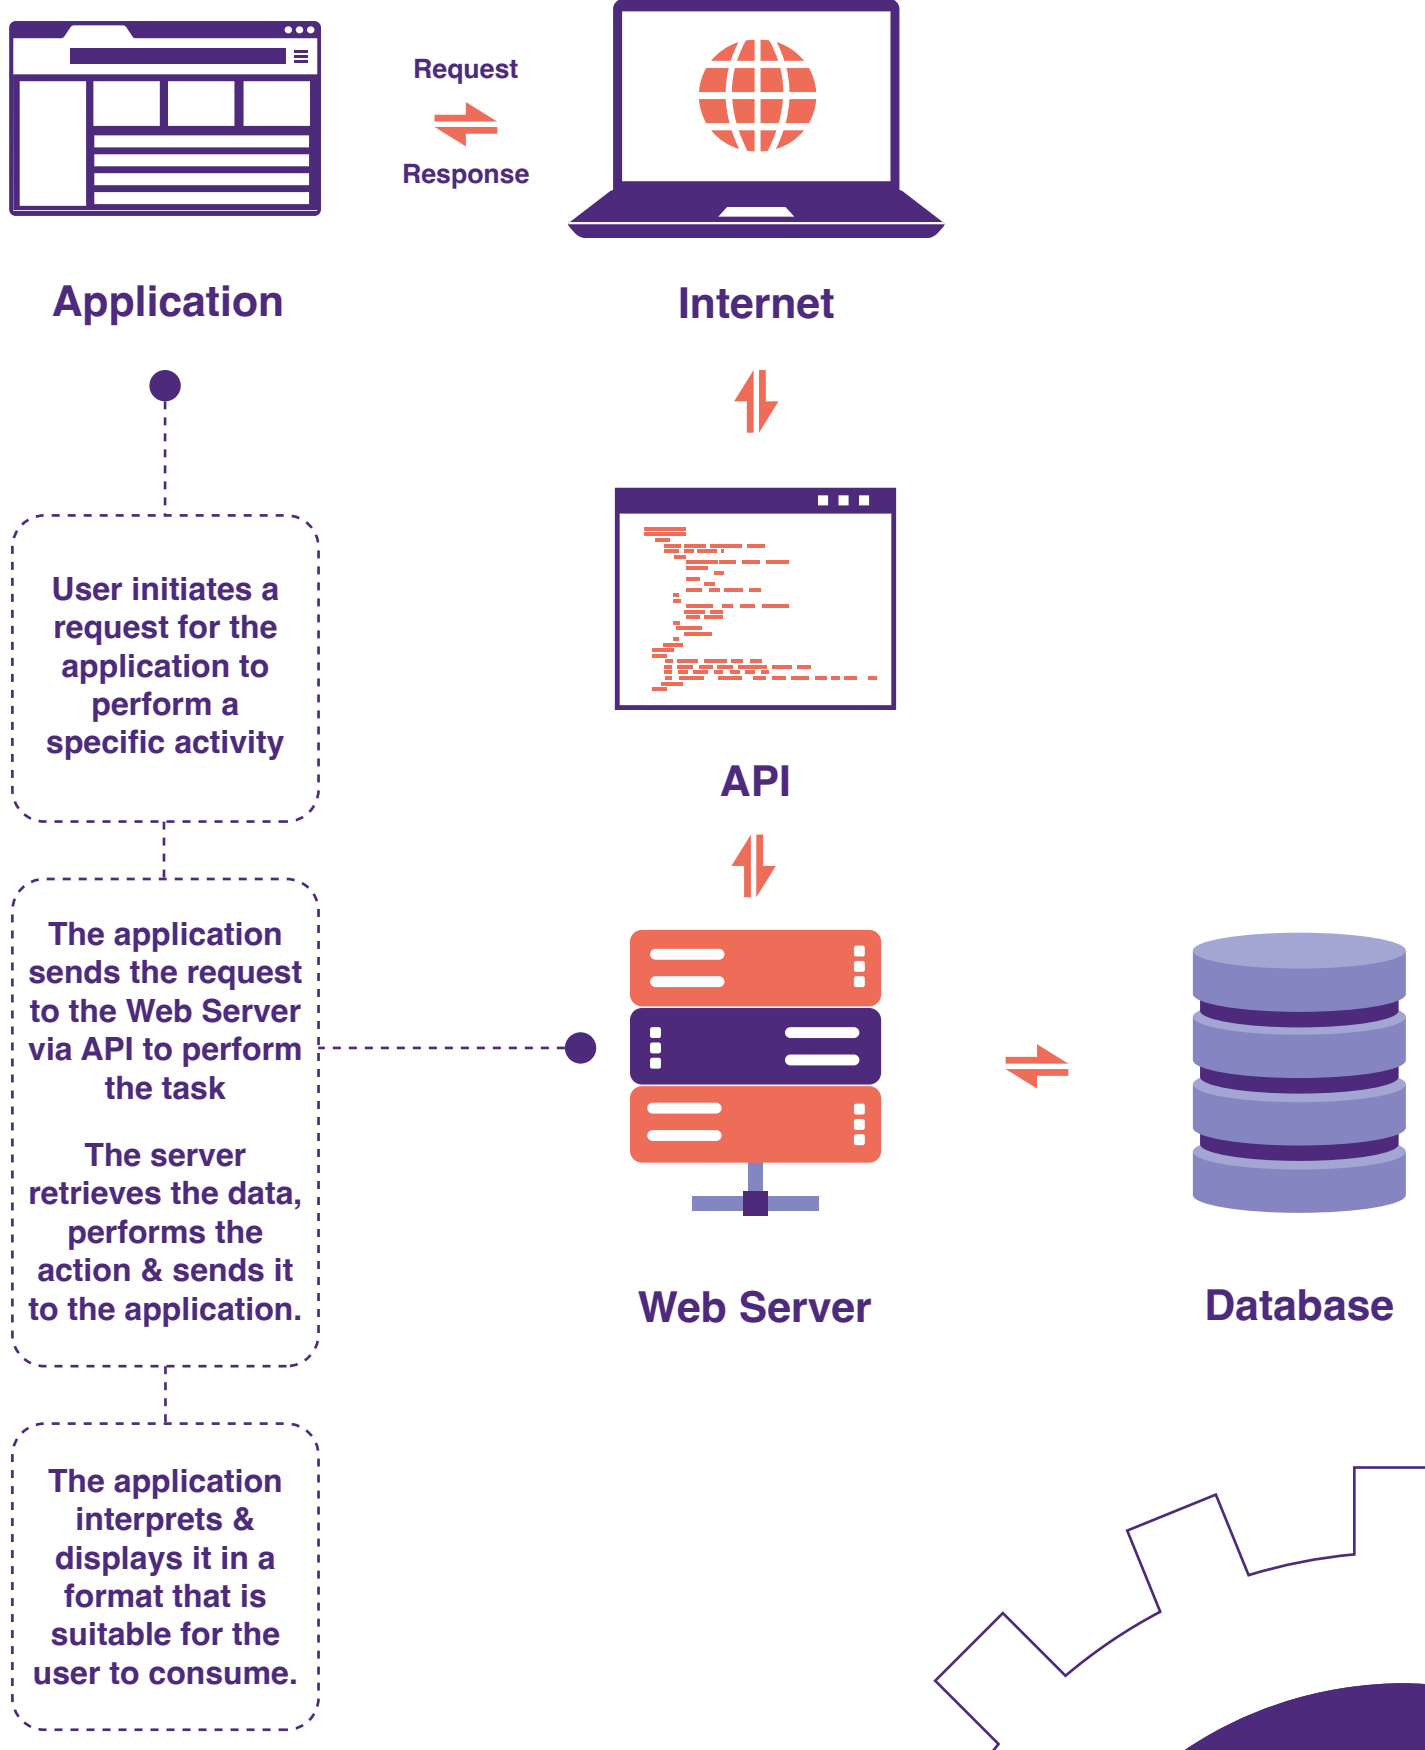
Request

Response

Application

Internet

User initiates a request for the application to perform a specific activity

API

The application sends the request to the Web Server via API to perform the task

The server retrieves the data, performs the action & sends it to the application.

Web Server

Database

The application interprets & displays it in a format that is suitable for the user to consume.